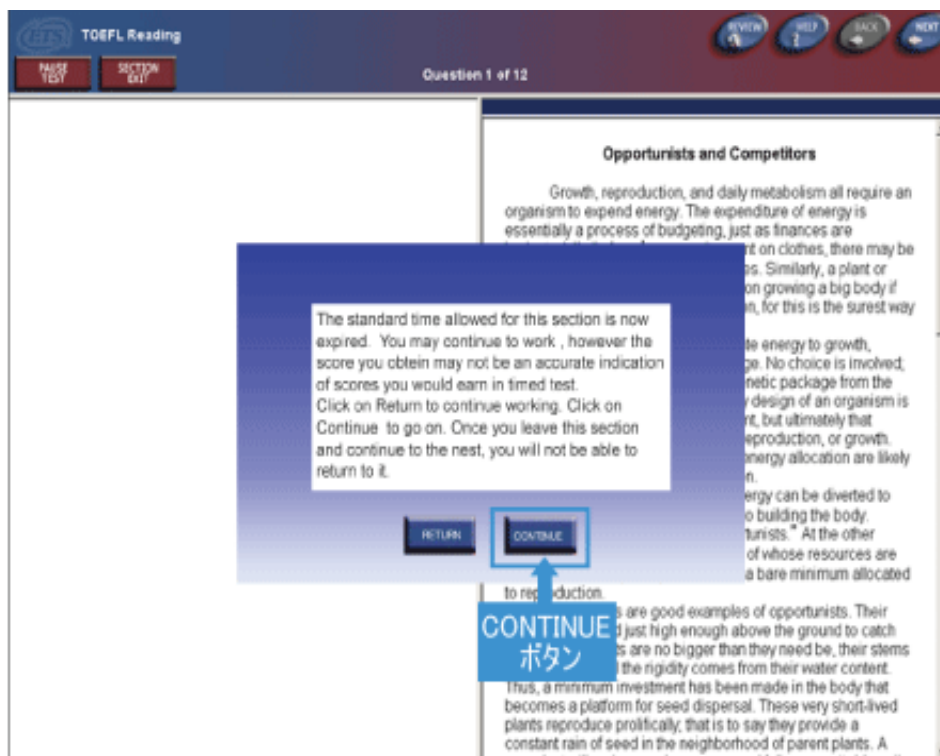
ETS TOEFL Reading

PAUSE TEST

SECTION EXIT

Question 1 of 12

REVIEW

HELP

BACK

NEXT

Opportunists and Competitors

Growth, reproduction, and daily metabolism all require an organism to expend energy. The expenditure of energy is essentially a process of budgeting, just as finances are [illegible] nt on clothes, there may be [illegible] s. Similarly, a plant or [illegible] on growing a big body if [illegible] n, for this is the surest way

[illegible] te energy to growth, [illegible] ge. No choice is involved; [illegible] netic package from the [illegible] y design of an organism is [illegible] nt, but ultimately that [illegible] reproduction, or growth. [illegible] energy allocation are likely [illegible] n. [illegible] ergy can be diverted to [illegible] o building the body. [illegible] tunists." At the other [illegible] of whose resources are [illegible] a bare minimum allocated to rep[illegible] duction.

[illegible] s are good examples of opportunists. Their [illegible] d just high enough above the ground to catch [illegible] s are no bigger than they need be, their stems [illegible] d the rigidity comes from their water content. Thus, a minimum investment has been made in the body that becomes a platform for seed dispersal. These very short-lived plants reproduce prolifically; that is to say they provide a constant rain of seed in the neighborhood of parent plants. A

The standard time allowed for this section is now expired. You may continue to work , however the score you obtein may not be an accurate indication of scores you would earn in timed test.
Click on Return to continue working. Click on Continue to go on. Once you leave this section and continue to the nest, you will not be able to return to it.

RETURN

CONTINUE

CONTINUE ボタン